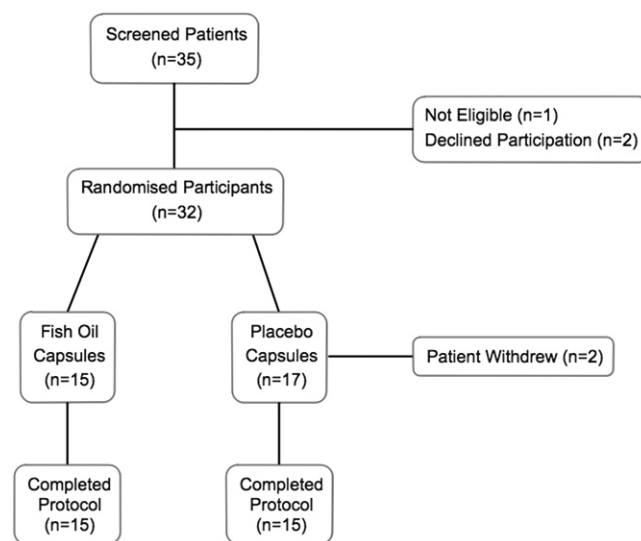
Screened Patients
(n=35)

Not Eligible (n=1)
Declined Participation (n=2)

Randomised Participants
(n=32)

Fish Oil
Capsules
(n=15)

Placebo
Capsules
(n=17)

Patient Withdrew (n=2)

Completed
Protocol
(n=15)

Completed
Protocol
(n=15)